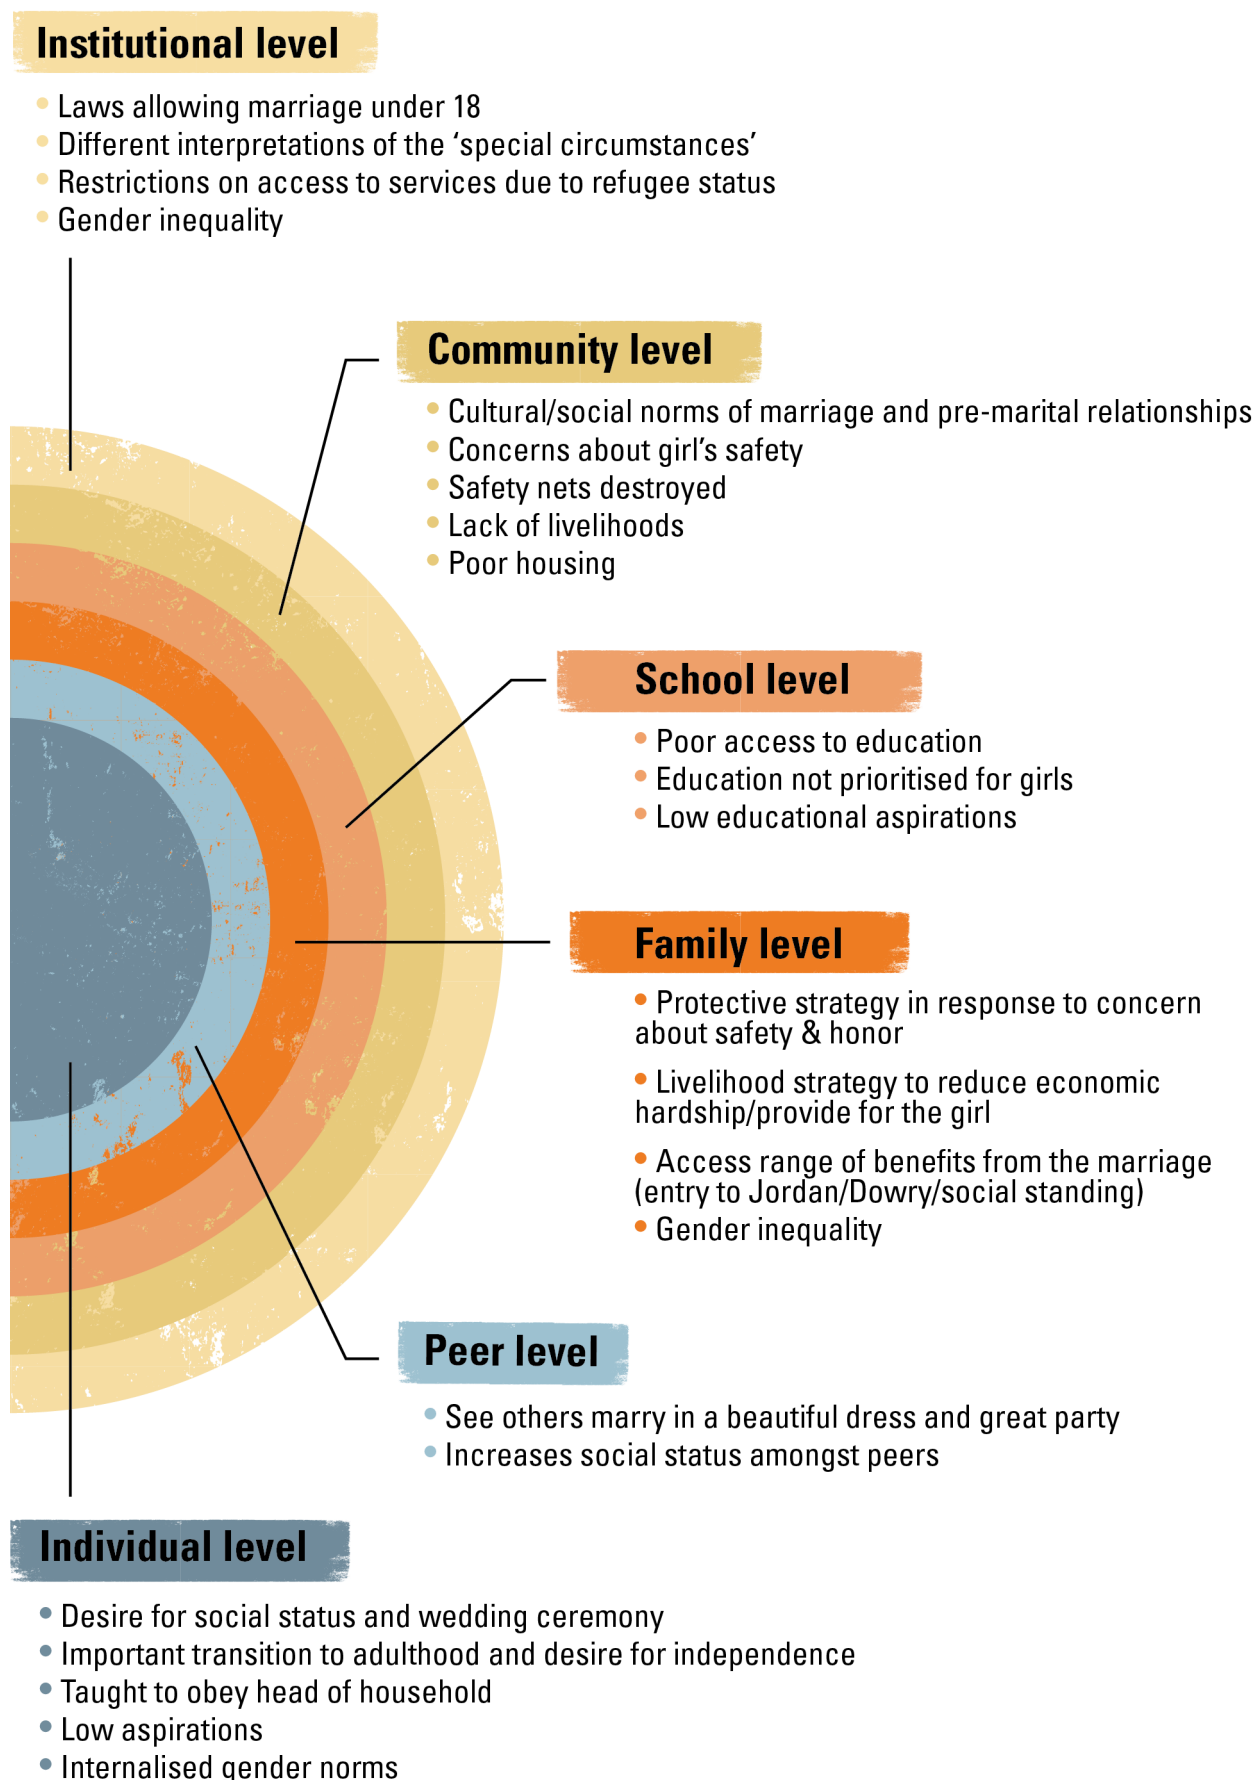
Institutional level

- Laws allowing marriage under 18
- Different interpretations of the ‘special circumstances’
- Restrictions on access to services due to refugee status
- Gender inequality

Community level

- Cultural/social norms of marriage and pre-marital relationships
- Concerns about girl’s safety
- Safety nets destroyed
- Lack of livelihoods
- Poor housing

School level

- Poor access to education
- Education not prioritised for girls
- Low educational aspirations

Family level

- Protective strategy in response to concern about safety & honor
- Livelihood strategy to reduce economic hardship/provide for the girl
- Access range of benefits from the marriage (entry to Jordan/Dowry/social standing)
- Gender inequality

Peer level

- See others marry in a beautiful dress and great party
- Increases social status amongst peers

Individual level

- Desire for social status and wedding ceremony
- Important transition to adulthood and desire for independence
- Taught to obey head of household
- Low aspirations
- Internalised gender norms